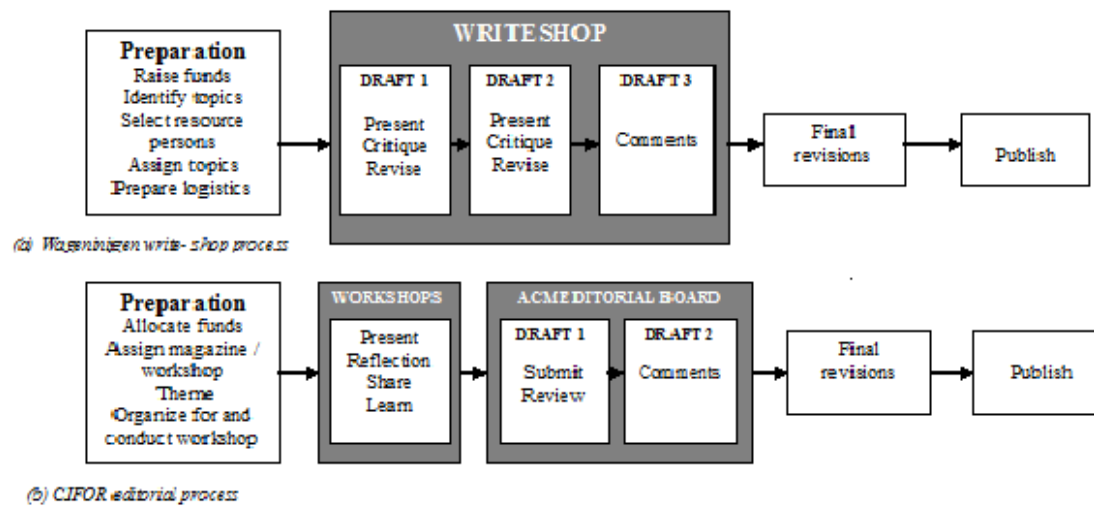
Preparation
Raise funds
Identify topics
Select resource persons
Assign topics
Prepare logistics

WRITESHOP

DRAFT 1
Present
Critique
Revise

DRAFT 2
Present
Critique
Revise

DRAFT 3
Comments

Final revisions

Publish

(a) Wageningen write- shop process

Preparation
Allocate funds
Assign magazine / workshop
Theme
Organize for and conduct workshop

WORKSHOPS
Present
Reflection
Share
Learn

ACM EDITORIAL BOARD

DRAFT 1
Submit
Review

DRAFT 2
Comments

Final revisions

Publish

(b) CIFOR editorial process